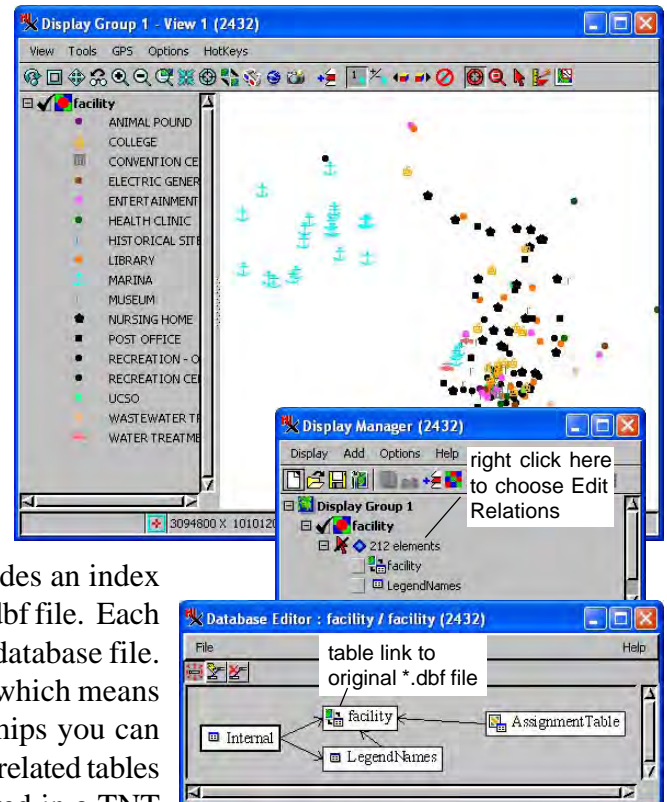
Display Group 1 - View 1 (2432)

View Tools GPS Options HotKeys

facility
ANIMAL POUND
COLLEGE
CONVENTION CE
ELECTRIC GENER
ENTERTAINMENT
HEALTH CLINIC
HISTORICAL SITE
LIBRARY
MARINA
MUSEUM
NURSING HOME
POST OFFICE
RECREATION - O
RECREATION CE
UCSO
WASTEWATER TR
WATER TREATME

3094800 X 101012

Display Manager (2432)

Display Add Options Help

right click here to choose Edit Relations

Display Group 1
facility
212 elements
facility
LegendNames

des an index
dbf file. Each
database file.
which means
hips you can
related tables
ed in a TNT

Database Editor : facility / facility (2432)

File Help

table link to original *.dbf file

facility
Internal
AssignmentTable
LegendNames